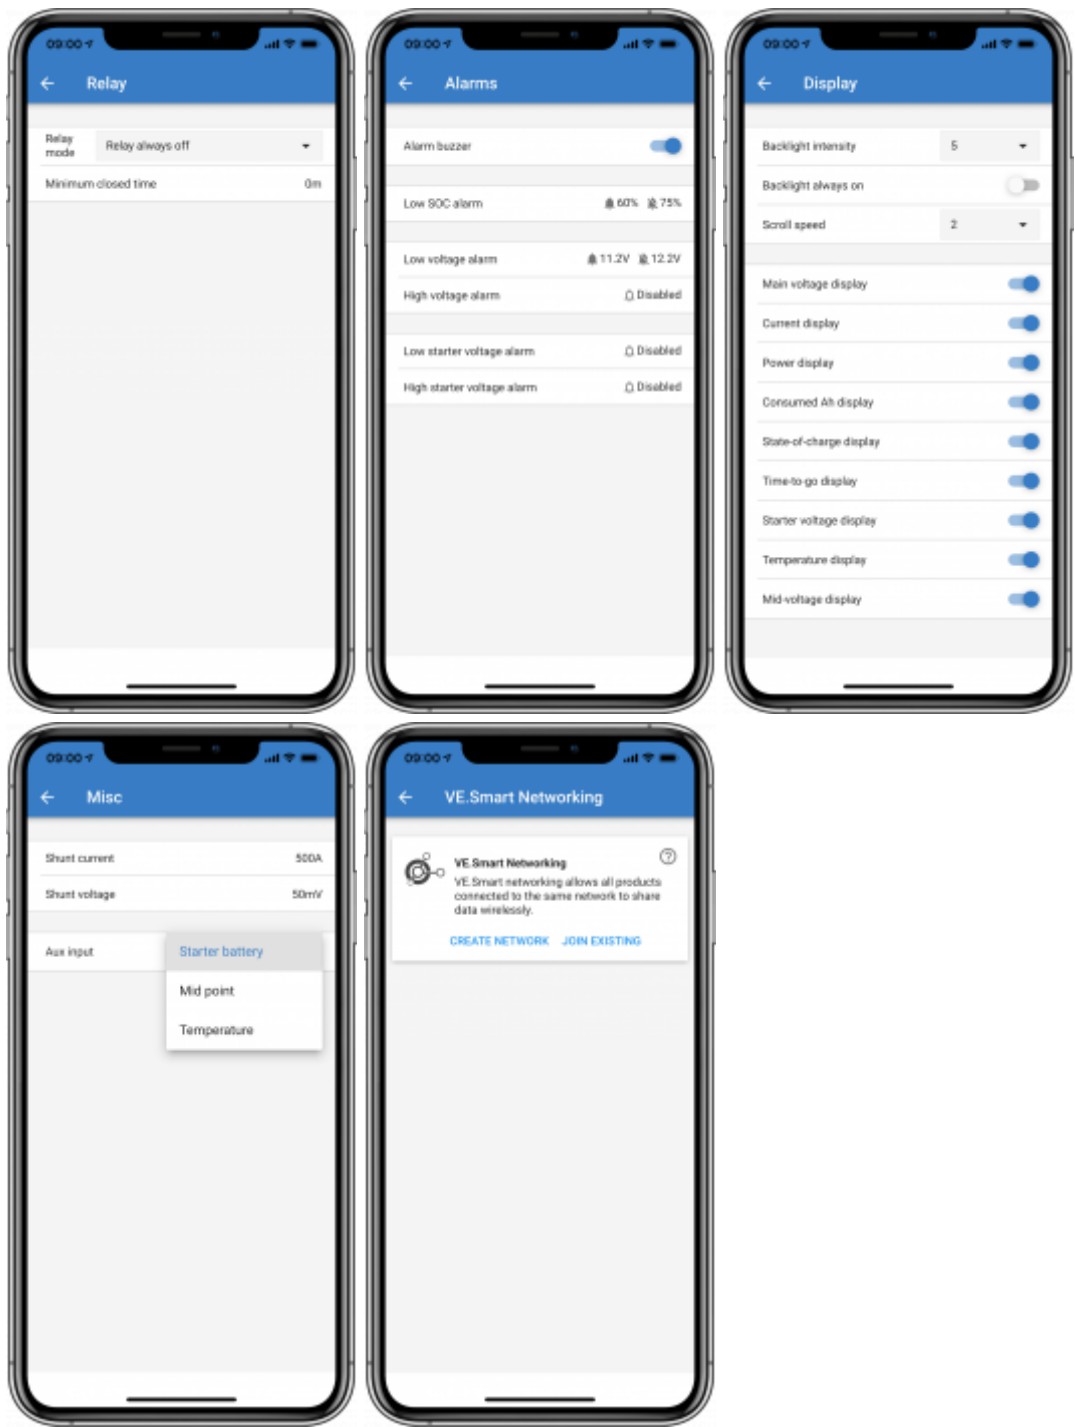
09:00

Relay

Relay mode | Relay always off

Minimum closed time 0m

09:00

Alarms

Alarm buzzer

Low SOC alarm 60% 75%

Low voltage alarm 11.2V 12.2V

High voltage alarm Disabled

Low starter voltage alarm Disabled

High starter voltage alarm Disabled

09:00

Display

Backlight intensity 5

Backlight always on

Scroll speed 2

Main voltage display

Current display

Power display

Consumed Ah display

State-of-charge display

Time-to-go display

Starter voltage display

Temperature display

Mid-voltage display

09:00

Misc

Shunt current 500A

Shunt voltage 50mV

Aux input

Starter battery

Mid point

Temperature

09:00

VE.Smart Networking

VE.Smart Networking

VE.Smart networking allows all products connected to the same network to share data wirelessly.

CREATE NETWORK JOIN EXISTING